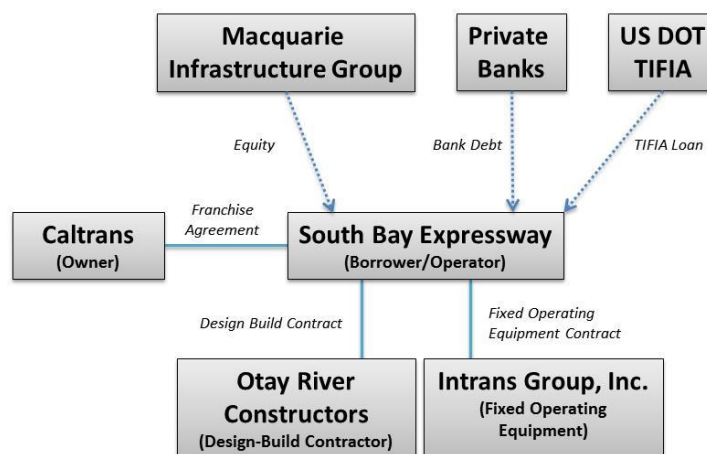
Macquarie Infrastructure Group

Private Banks

US DOT TIFIA

Equity

Bank Debt

TIFIA Loan

Franchise Agreement

Caltrans
(Owner)

South Bay Expressway
(Borrower/Operator)

Design Build Contract

Fixed Operating Equipment Contract

Otay River Constructors
(Design-Build Contractor)

Intrans Group, Inc.
(Fixed Operating Equipment)